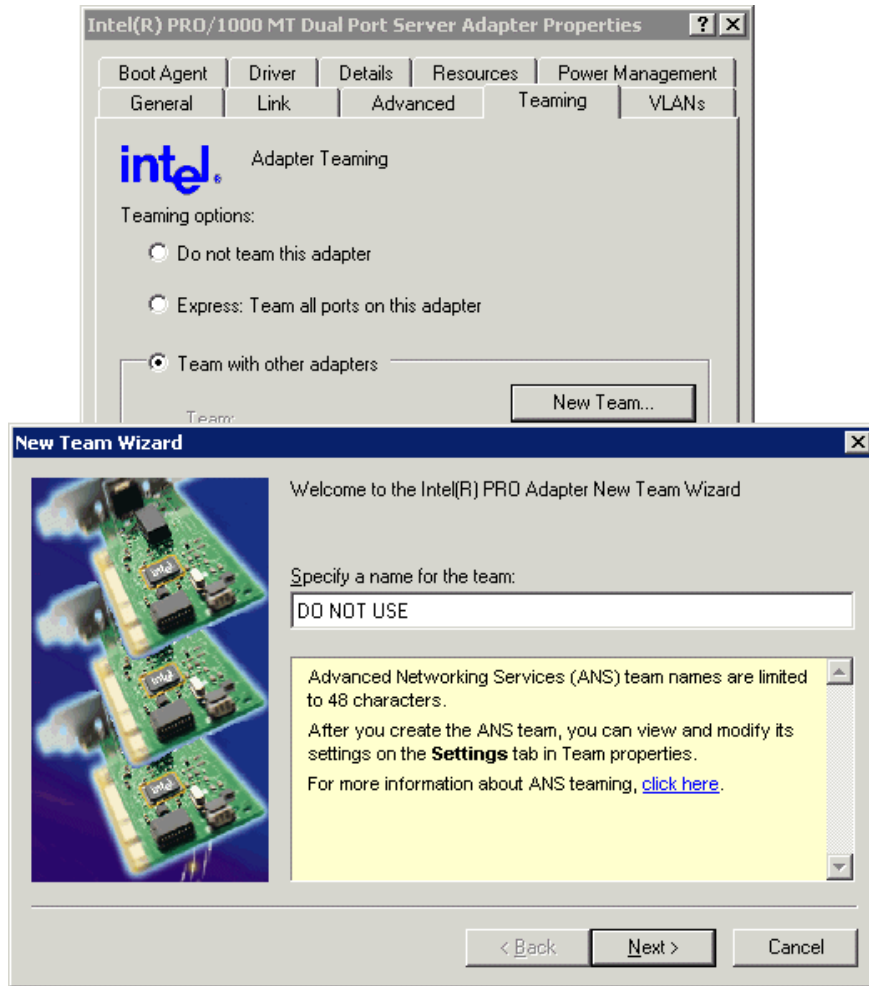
Intel(R) PRO/1000 MT Dual Port Server Adapter Properties ? X

Boot Agent | Driver | Details | Resources | Power Management
General | Link | Advanced | Teaming | VLANs

intel.

Adapter Teaming

Teaming options:

Do not team this adapter

Express: Team all ports on this adapter

Team with other adapters

Team:

New Team...

New Team Wizard X

Welcome to the Intel(R) PRO Adapter New Team Wizard

Specify a name for the team:

DO NOT USE

Advanced Networking Services (ANS) team names are limited to 48 characters.

After you create the ANS team, you can view and modify its settings on the **Settings** tab in Team properties.

For more information about ANS teaming, click here.

< Back | Next > | Cancel